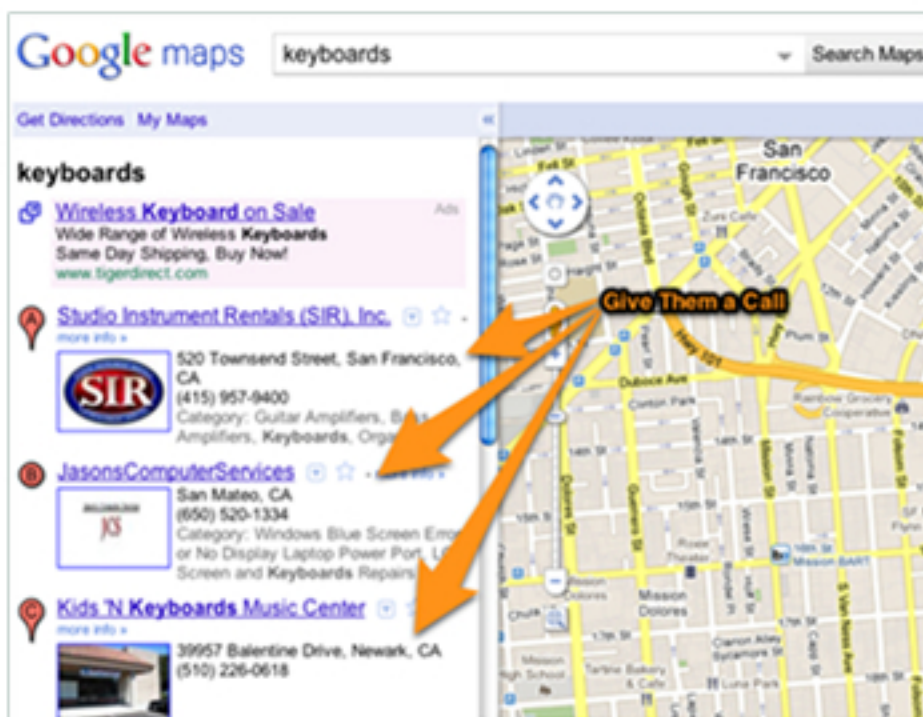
Google maps keyboards Search Maps

Get Directions My Maps

keyboards

Wireless Keyboard on Sale Ads
Wide Range of Wireless Keyboards
Same Day Shipping, Buy Now!
www.tigerdirect.com

A Studio Instrument Rentals (SIR), Inc.
more info »
SIR
520 Townsend Street, San Francisco, CA
(415) 957-9400
Category: Guitar Amplifiers, Bass Amplifiers, Keyboards, Orga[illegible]

B JasonsComputerServices
JCS
San Mateo, CA
(650) 520-1334
Category: Windows Blue Screen Erro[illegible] or No Display Laptop Power Port, L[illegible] Screen and Keyboards Repairs

C Kids 'N Keyboards Music Center
more info »
39957 Balentine Drive, Newark, CA
(510) 226-0618

Give Them a Call

San Francisco
Fell St
Oak St
Haight St
Page St
Rose St
Octavia Blvd
Gough St
Zuni Cafe
Market St
Hwy 101
Duboce Ave
Clinton Park
Plum St
Rainbow Grocery Cooperative
Dolores St
Guerrero St
Valencia St
Mission St
Mission Dolores
Mission High School
Mission BART
Clarion Alley
Tartine Bakery & Cafe
S Van Ness Ave
Capp St
Folsom St
Lapidge St
Theatre
Church St
17th St
18th St
14th St
15th St
16th St
Lexington St
Bartlett St
Linda St
Lucky St
Lilac St
Natoma St
Hoff St
Julian Ave
Mission St
Woodward St
Lafayette St
Brosnan St
Elgin Park
Pearl St
Jessie St
Erie St
Stevenson St
Sycamore St
Rondel St
Franklin St
Lily St
Haight St